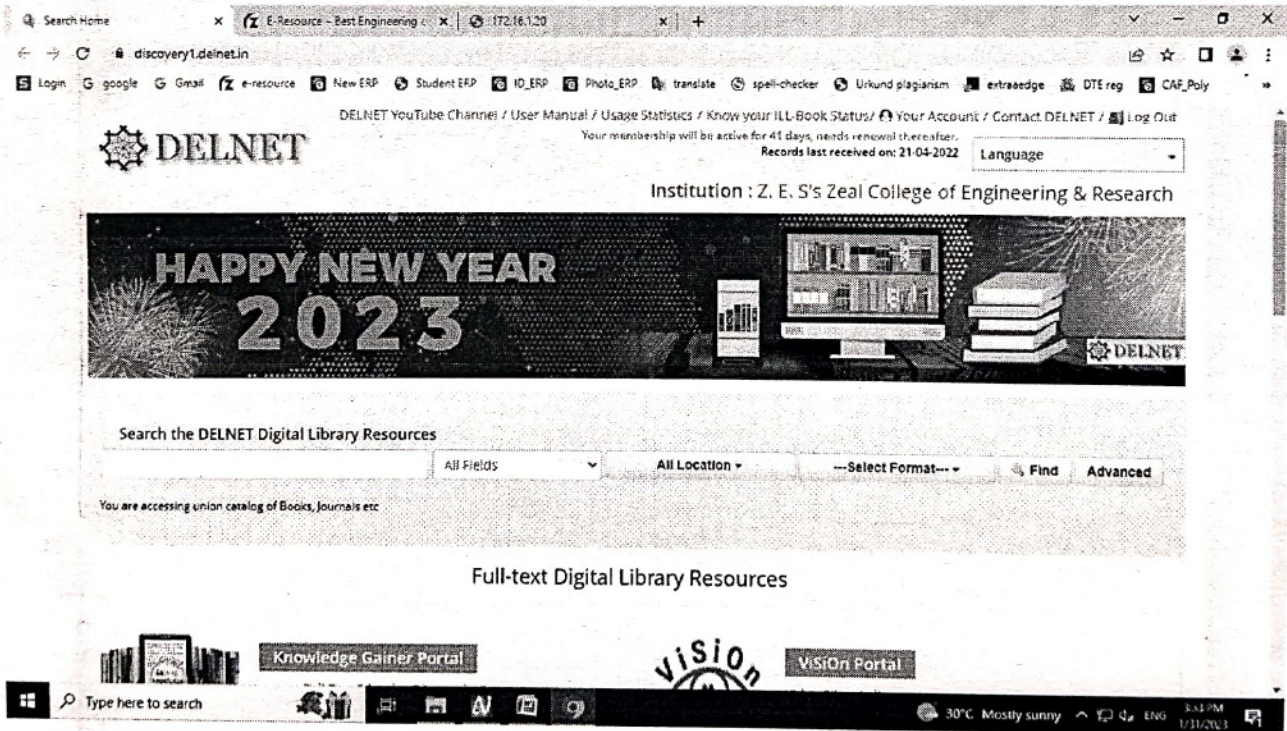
Search Home × E-Resource – Best Engineering × 172.16.1.20 × +

discovery1.delnet.in

Login google Gmail e-resource New ERP Student ERP ID_ERP Photo_ERP translate spell-checker Urkund plagiarism extraaedge DTE reg CAF_Poly

DELNET YouTube Channel / User Manual / Usage Statistics / Know your ILL-Book Status/ Your Account / Contact DELNET / Log Out

DELNET

Your membership will be active for 41 days, needs renewal thereafter.
Records last received on: 21-04-2022

Language

Institution : Z. E. S's Zeal College of Engineering & Research

HAPPY NEW YEAR 2023

DELNET

Search the DELNET Digital Library Resources

All Fields

All Location

---Select Format---

Find

Advanced

You are accessing union catalog of Books, Journals etc

Full-text Digital Library Resources

Knowledge Gainer Portal

ViSiOn

ViSiOn Portal

Type here to search

30°C Mostly sunny ENG 3:51 PM 1/31/2023